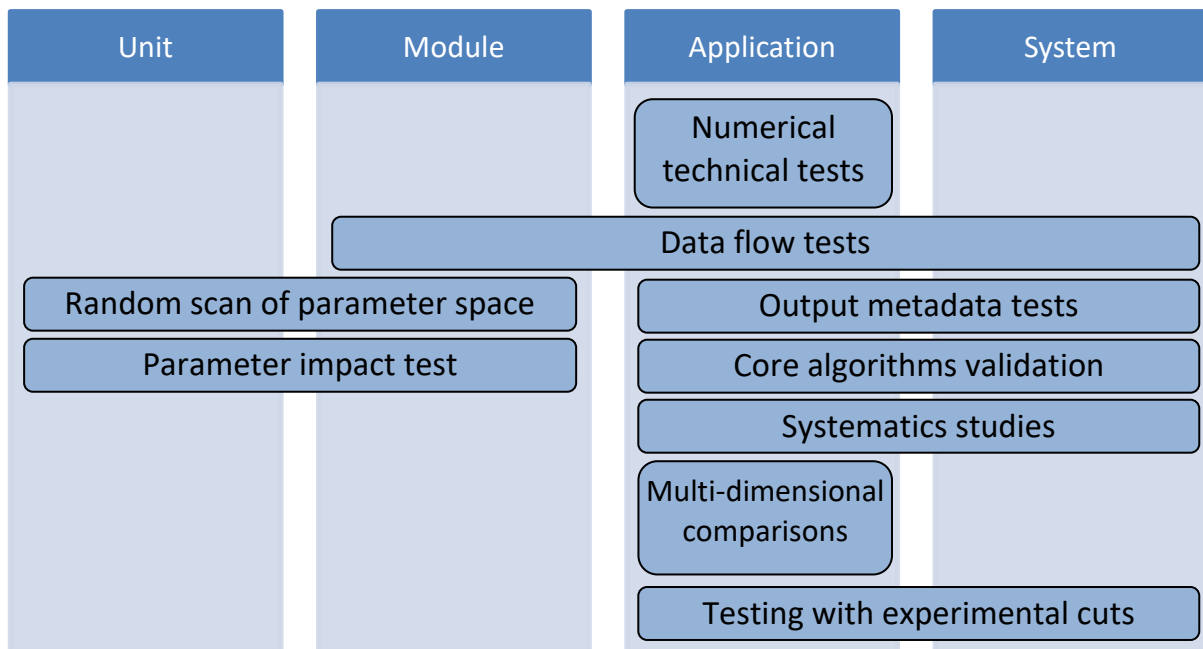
Unit

Module

Application

System

Numerical technical tests

Data flow tests

Random scan of parameter space

Output metadata tests

Parameter impact test

Core algorithms validation

Systematics studies

Multi-dimensional comparisons

Testing with experimental cuts